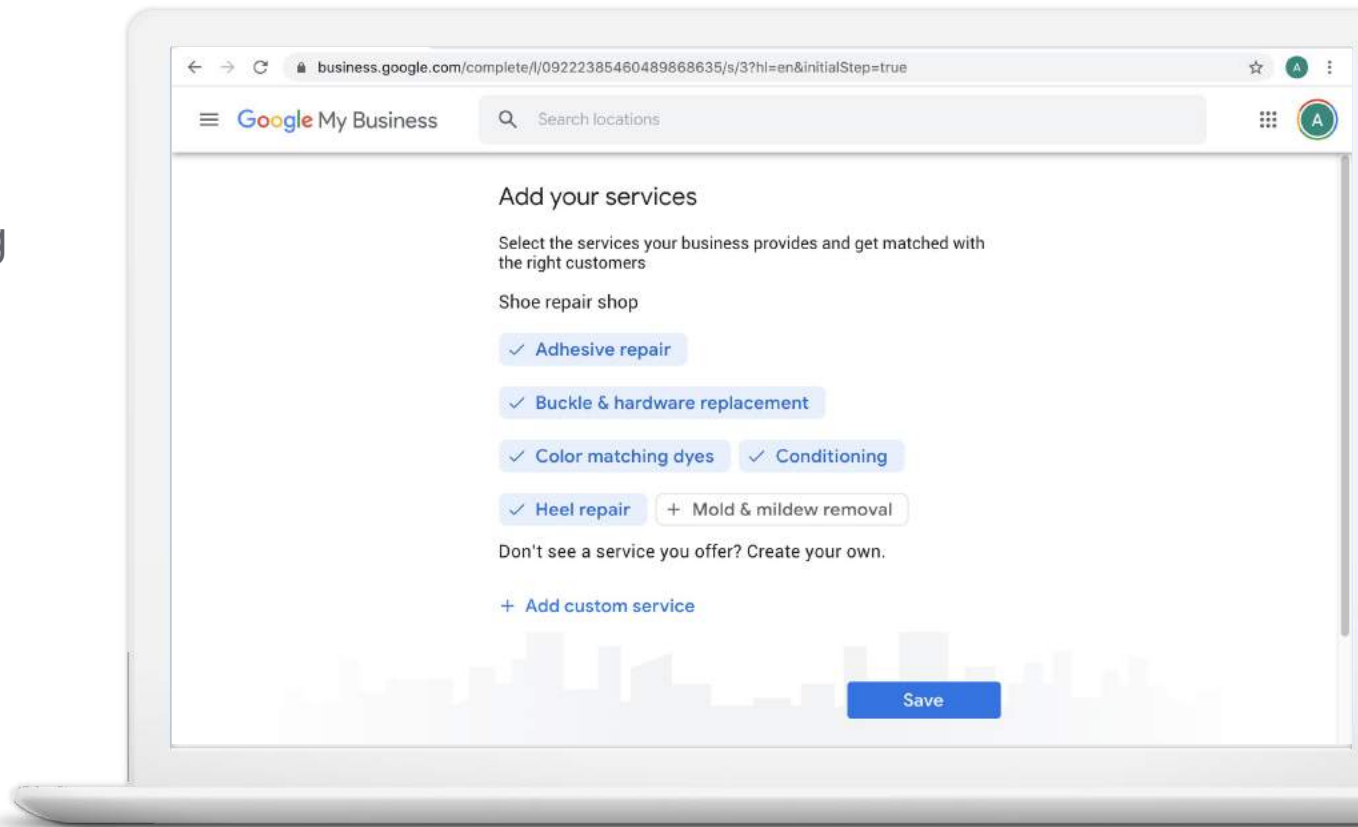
business.google.com/complete/l/09222385460489868635/s/3?hl=en&initialStep=true

A

Google My Business

Search locations

A

Add your services

Select the services your business provides and get matched with the right customers

Shoe repair shop

✓ Adhesive repair

✓ Buckle & hardware replacement

✓ Color matching dyes

✓ Conditioning

✓ Heel repair

+ Mold & mildew removal

Don't see a service you offer? Create your own.

+ Add custom service

Save